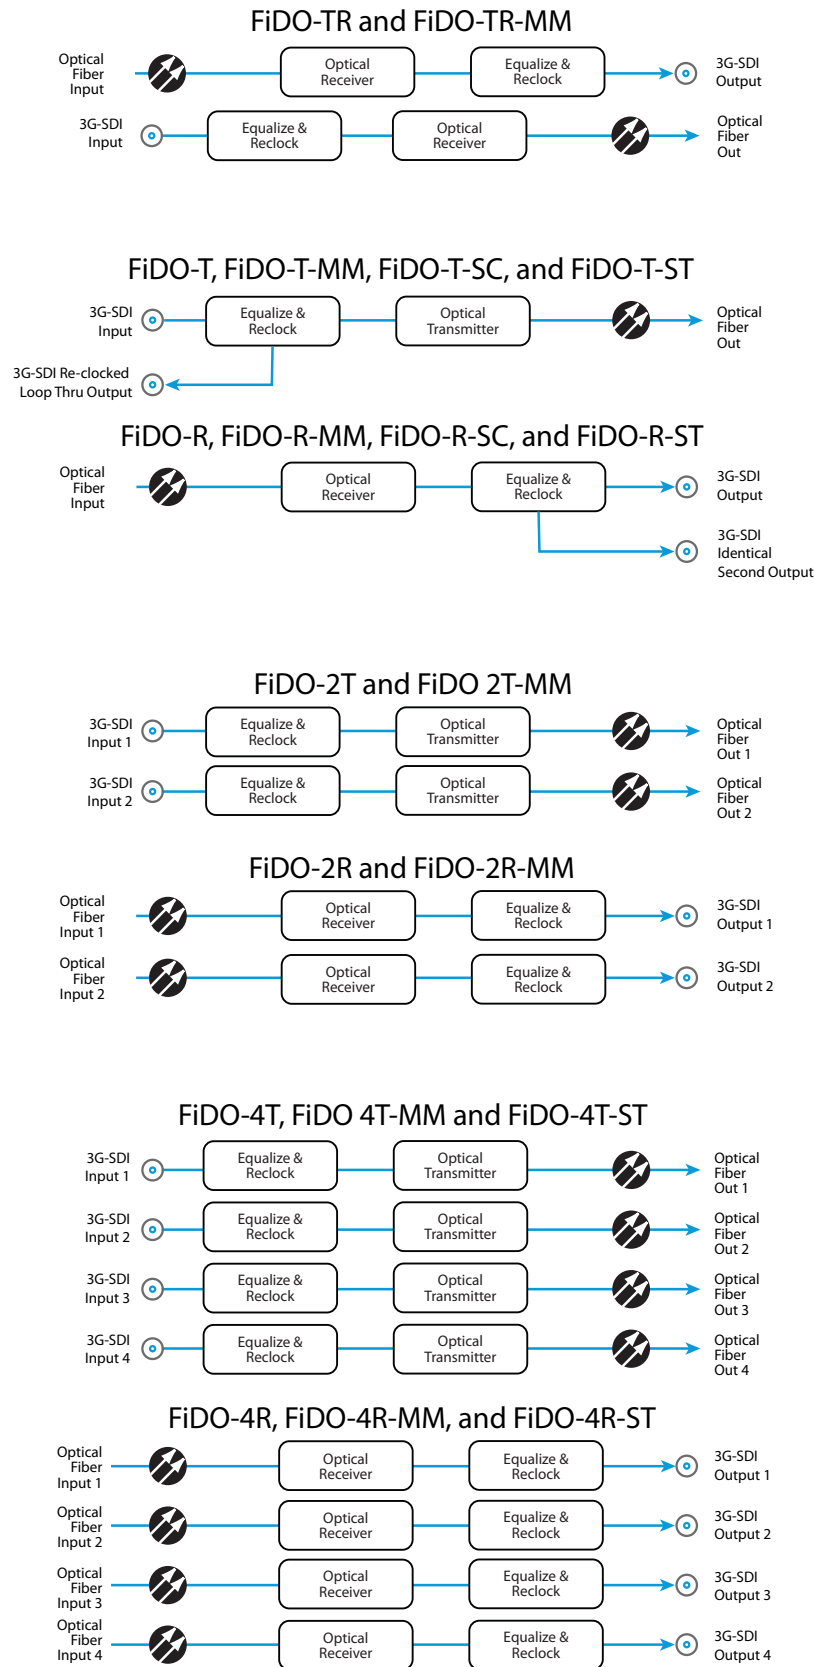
FiDO-TR and FiDO-TR-MM

Optical Fiber Input
Optical Receiver
Equalize & Reclock
3G-SDI Output

3G-SDI Input
Equalize & Reclock
Optical Receiver
Optical Fiber Out

FiDO-T, FiDO-T-MM, FiDO-T-SC, and FiDO-T-ST

3G-SDI Input
Equalize & Reclock
Optical Transmitter
Optical Fiber Out
3G-SDI Re-clocked Loop Thru Output

FiDO-R, FiDO-R-MM, FiDO-R-SC, and FiDO-R-ST

Optical Fiber Input
Optical Receiver
Equalize & Reclock
3G-SDI Output
3G-SDI Identical Second Output

FiDO-2T and FiDO 2T-MM

3G-SDI Input 1
Equalize & Reclock
Optical Transmitter
Optical Fiber Out 1

3G-SDI Input 2
Equalize & Reclock
Optical Transmitter
Optical Fiber Out 2

FiDO-2R and FiDO-2R-MM

Optical Fiber Input 1
Optical Receiver
Equalize & Reclock
3G-SDI Output 1

Optical Fiber Input 2
Optical Receiver
Equalize & Reclock
3G-SDI Output 2

FiDO-4T, FiDO 4T-MM and FiDO-4T-ST

3G-SDI Input 1
Equalize & Reclock
Optical Transmitter
Optical Fiber Out 1

3G-SDI Input 2
Equalize & Reclock
Optical Transmitter
Optical Fiber Out 2

3G-SDI Input 3
Equalize & Reclock
Optical Transmitter
Optical Fiber Out 3

3G-SDI Input 4
Equalize & Reclock
Optical Transmitter
Optical Fiber Out 4

FiDO-4R, FiDO-4R-MM, and FiDO-4R-ST

Optical Fiber Input 1
Optical Receiver
Equalize & Reclock
3G-SDI Output 1

Optical Fiber Input 2
Optical Receiver
Equalize & Reclock
3G-SDI Output 2

Optical Fiber Input 3
Optical Receiver
Equalize & Reclock
3G-SDI Output 3

Optical Fiber Input 4
Optical Receiver
Equalize & Reclock
3G-SDI Output 4